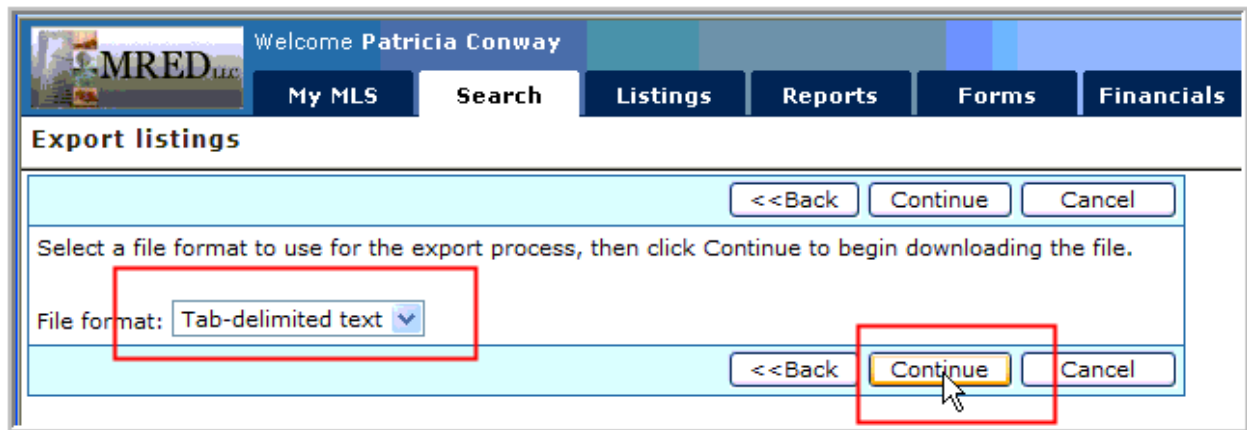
MRED LLC

Welcome Patricia Conway

My MLS
Search
Listings
Reports
Forms
Financials

Export listings

<<Back
Continue
Cancel

Select a file format to use for the export process, then click Continue to begin downloading the file.

File format: Tab-delimited text

<<Back
Continue
Cancel